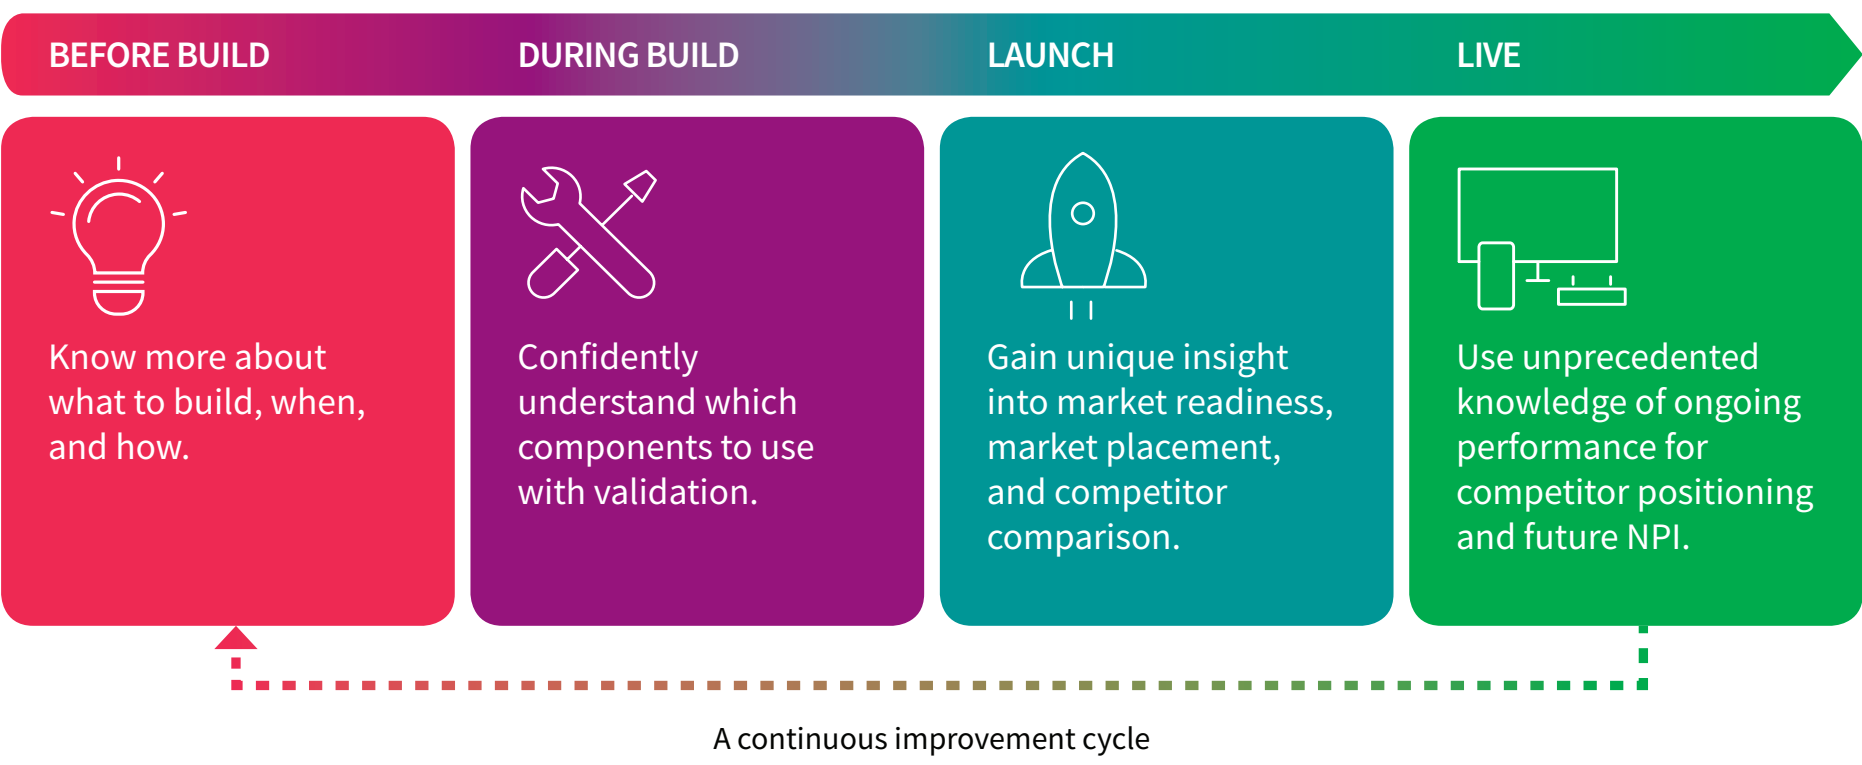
BEFORE BUILD

DURING BUILD

LAUNCH

LIVE

Know more about what to build, when, and how.

Confidently understand which components to use with validation.

Gain unique insight into market readiness, market placement, and competitor comparison.

Use unprecedented knowledge of ongoing performance for competitor positioning and future NPI.

A continuous improvement cycle